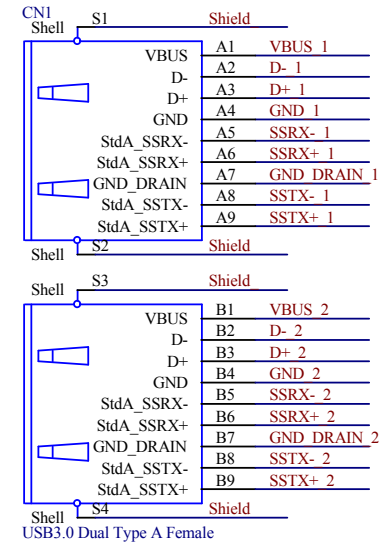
CN1
Shell S1 Shield

VBUS A1 VBUS_1
D- A2 D-_1
D+ A3 D+_1
GND A4 GND_1
StdA_SSRX- A5 SSRX-_1
StdA_SSRX+ A6 SSRX+_1
GND_DRAIN A7 GND_DRAIN_1
StdA_SSTX- A8 SSTX-_1
StdA_SSTX+ A9 SSTX+_1

Shell S2 Shield

Shell S3 Shield

VBUS B1 VBUS_2
D- B2 D-_2
D+ B3 D+_2
GND B4 GND_2
StdA_SSRX- B5 SSRX-_2
StdA_SSRX+ B6 SSRX+_2
GND_DRAIN B7 GND_DRAIN_2
StdA_SSTX- B8 SSTX-_2
StdA_SSTX+ B9 SSTX+_2

Shell S4 Shield
USB3.0 Dual Type A Female